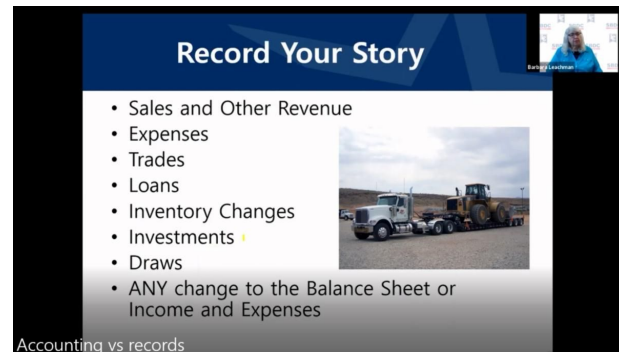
Record Your Story

- Sales and Other Revenue
- Expenses
- Trades
- Loans
- Inventory Changes
- Investments
- Draws
- ANY change to the Balance Sheet or Income and Expenses

Barbara Leachman

Accounting vs records